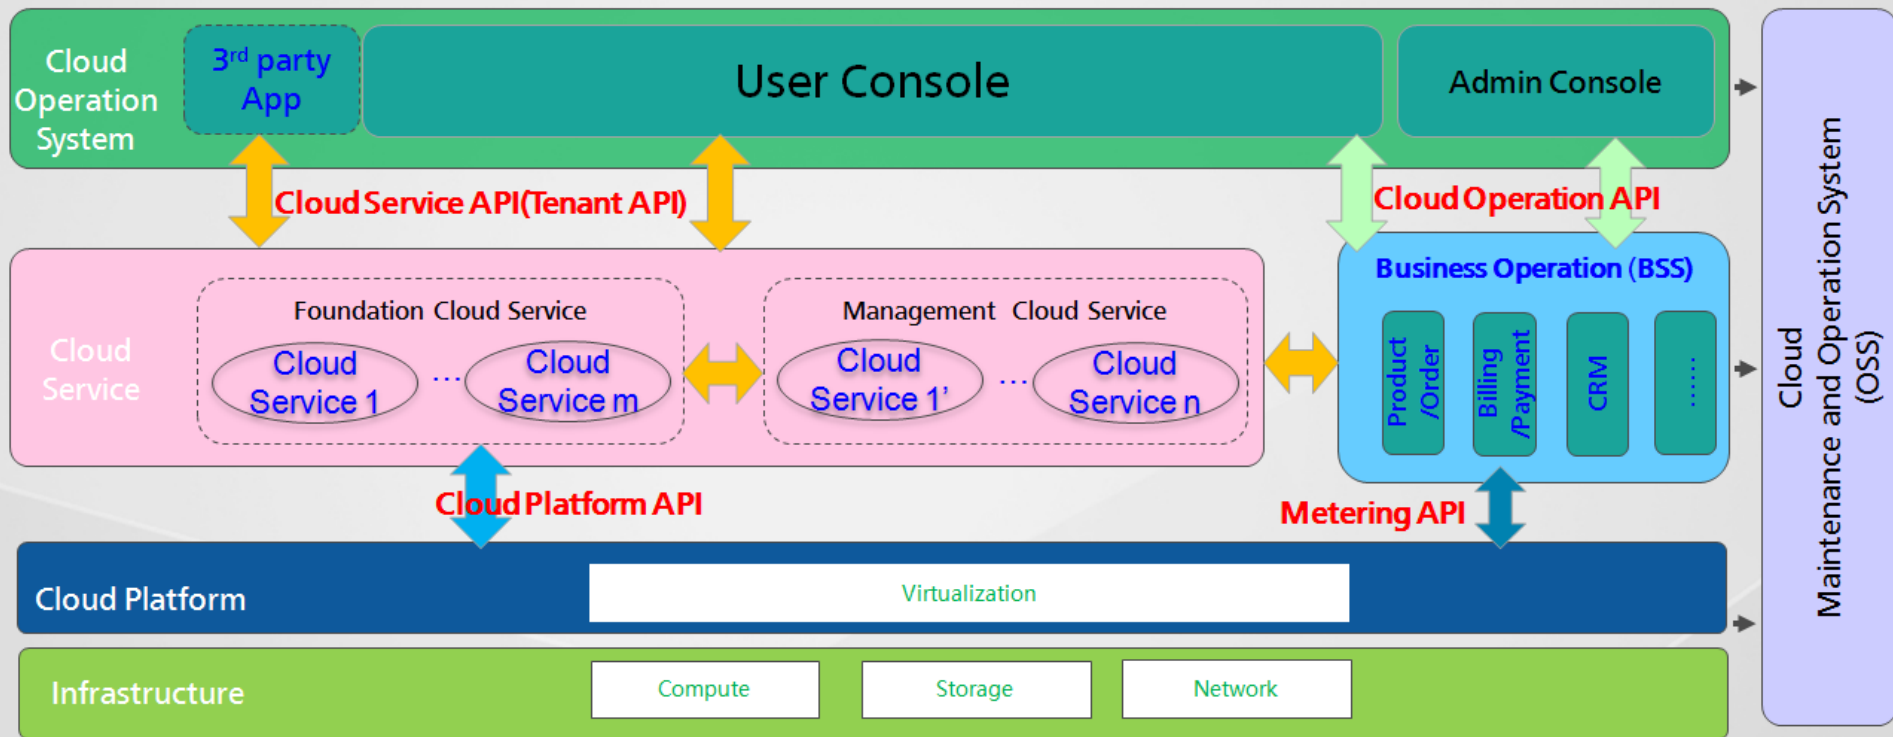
Cloud Operation System

3$^{rd}$ party App

User Console

Admin Console

Cloud Service API(Tenant API)

Cloud Operation API

Cloud Service

Foundation Cloud Service

Cloud Service 1 … Cloud Service m

Management Cloud Service

Cloud Service 1' … Cloud Service n

Business Operation (BSS)

Product /Order

Billing /Payment

CRM

……

Cloud Platform API

Metering API

Cloud Platform

Virtualization

Infrastructure

Compute

Storage

Network

Cloud Maintenance and Operation System (OSS)